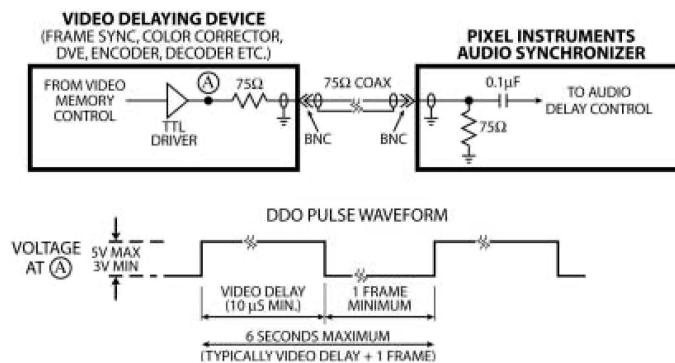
VIDEO DELAYING DEVICE
(FRAME SYNC, COLOR CORRECTOR, DVE, ENCODER, DECODER ETC.)

PIXEL INSTRUMENTS
AUDIO SYNCHRONIZER

FROM VIDEO MEMORY CONTROL

A

75Ω

TTL DRIVER

75Ω COAX

BNC

BNC

0.1μF

TO AUDIO DELAY CONTROL

75Ω

DDO PULSE WAVEFORM

VOLTAGE AT A

5V MAX
3V MIN

VIDEO DELAY
(10 μS MIN.)

1 FRAME
MINIMUM

6 SECONDS MAXIMUM
(TYPICALLY VIDEO DELAY + 1 FRAME)